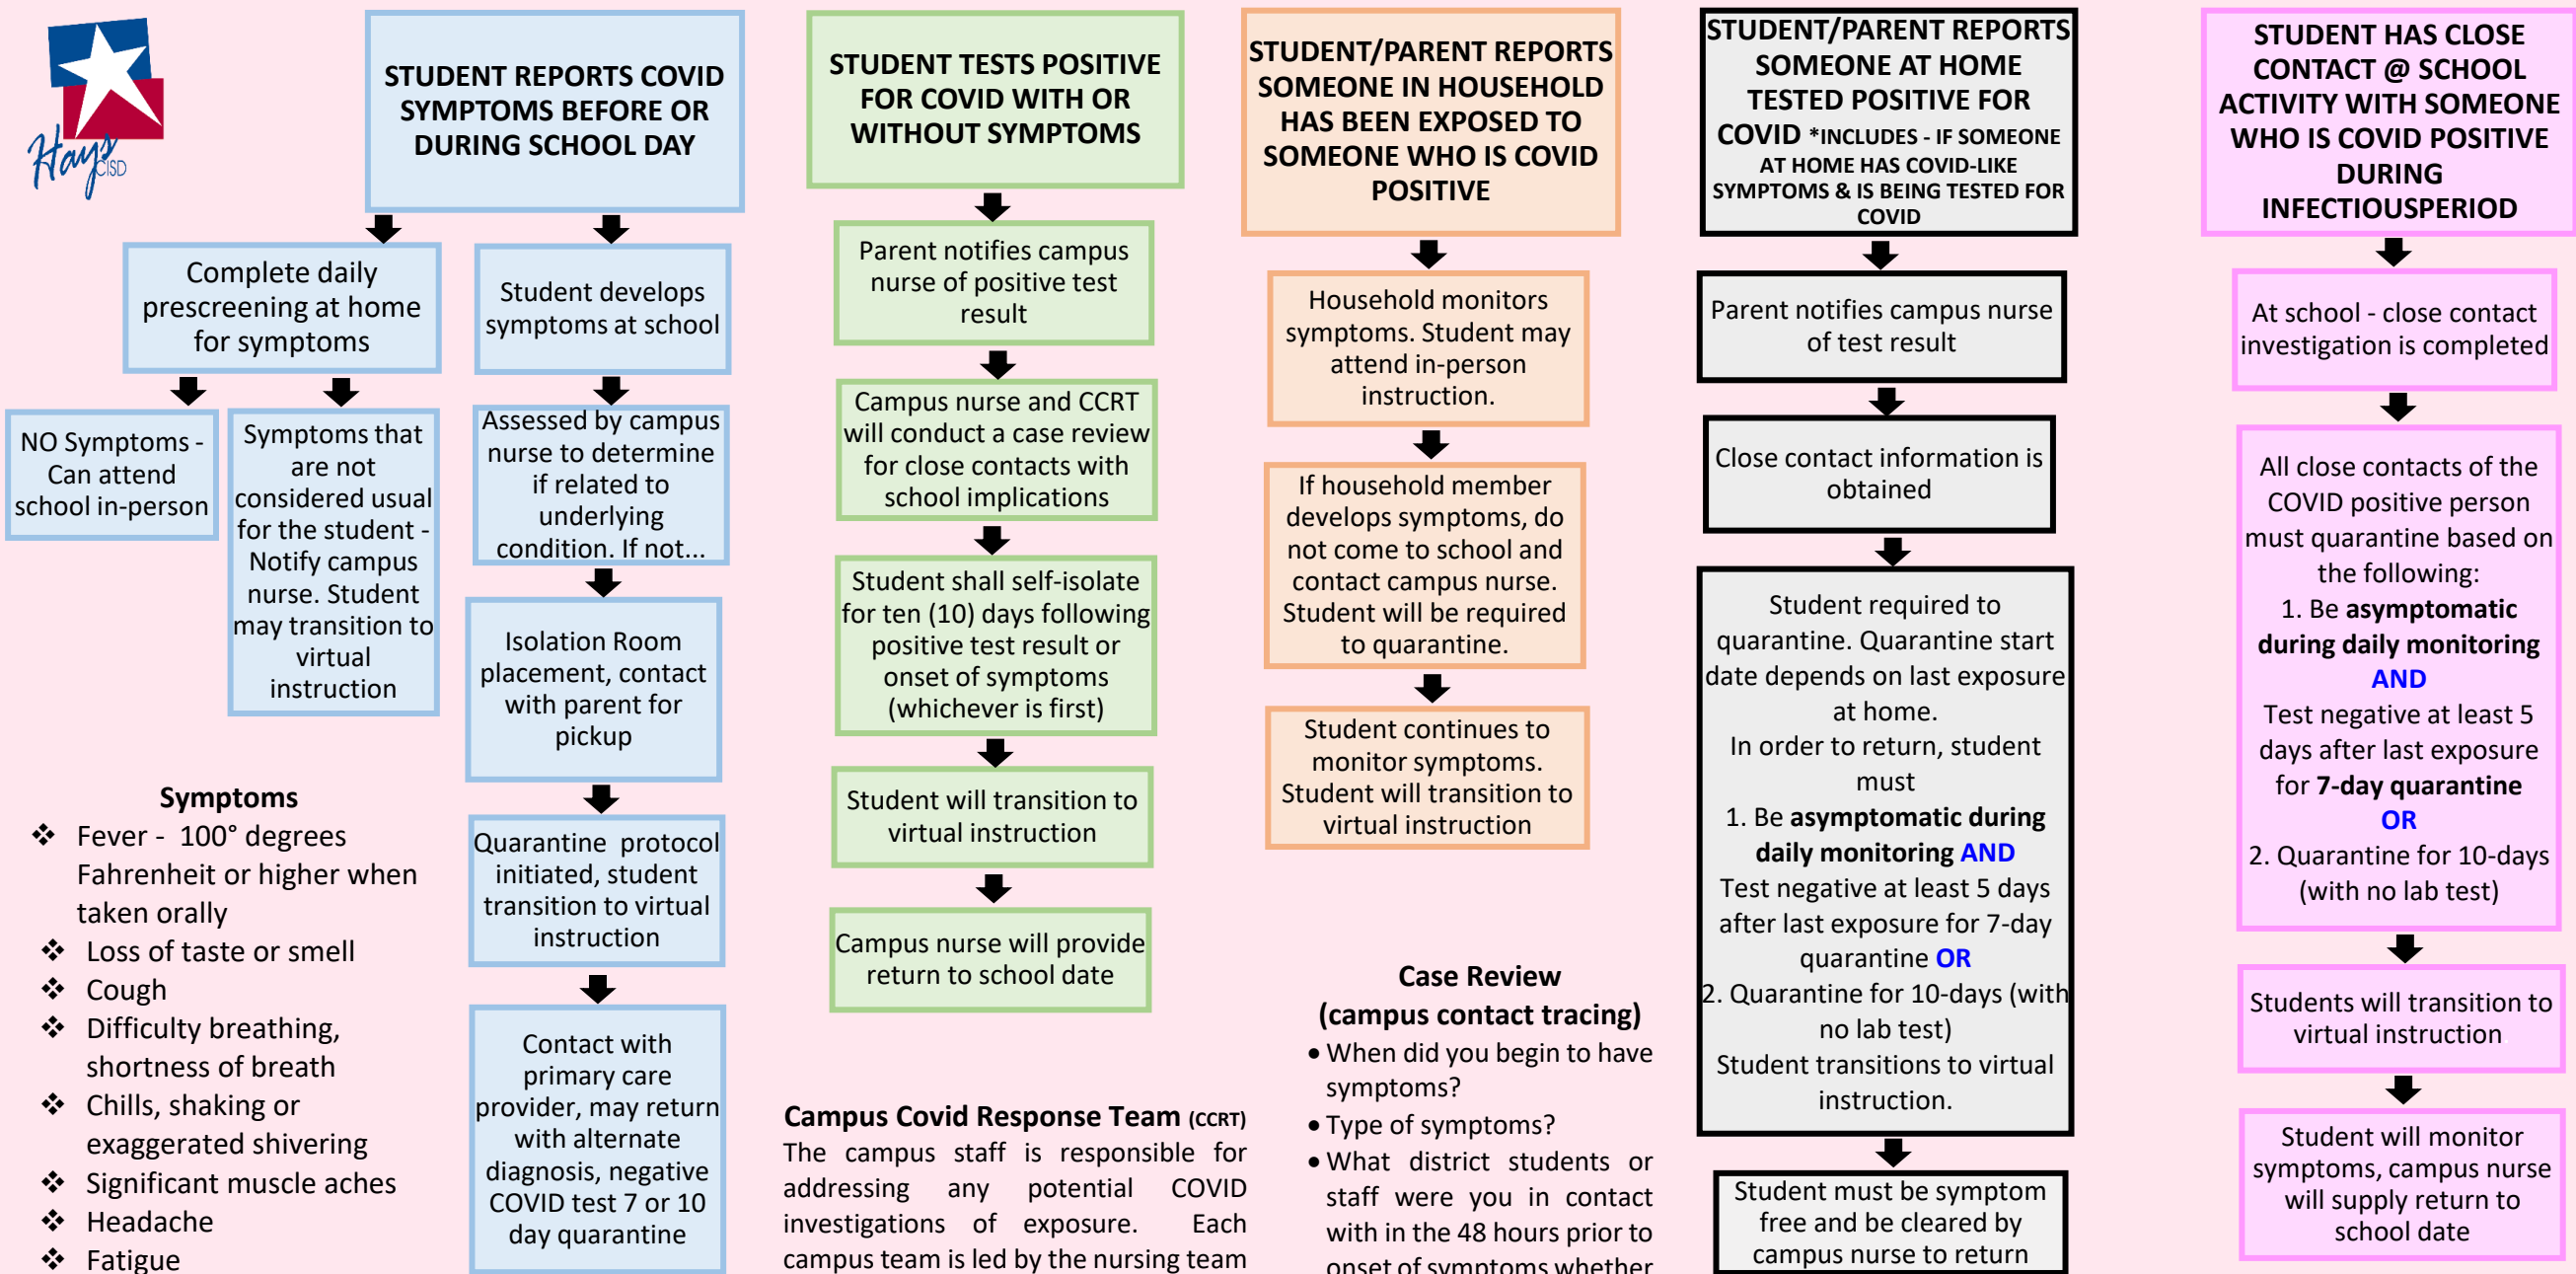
Hays CISD

STUDENT REPORTS COVID SYMPTOMS BEFORE OR DURING SCHOOL DAY

Complete daily prescreening at home for symptoms

NO Symptoms - Can attend school in-person

Symptoms that are not considered usual for the student - Notify campus nurse. Student may transition to virtual instruction

Student develops symptoms at school

Assessed by campus nurse to determine if related to underlying condition. If not...

Isolation Room placement, contact with parent for pickup

Quarantine protocol initiated, student transition to virtual instruction

Contact with primary care provider, may return with alternate diagnosis, negative COVID test 7 or 10 day quarantine

Symptoms
❖ Fever - 100° degrees Fahrenheit or higher when taken orally
❖ Loss of taste or smell
❖ Cough
❖ Difficulty breathing, shortness of breath
❖ Chills, shaking or exaggerated shivering
❖ Significant muscle aches
❖ Headache
❖ Fatigue

STUDENT TESTS POSITIVE FOR COVID WITH OR WITHOUT SYMPTOMS

Parent notifies campus nurse of positive test result

Campus nurse and CCRT will conduct a case review for close contacts with school implications

Student shall self-isolate for ten (10) days following positive test result or onset of symptoms (whichever is first)

Student will transition to virtual instruction

Campus nurse will provide return to school date

Campus Covid Response Team (CCRT)
The campus staff is responsible for addressing any potential COVID investigations of exposure. Each campus team is led by the nursing team

STUDENT/PARENT REPORTS SOMEONE IN HOUSEHOLD HAS BEEN EXPOSED TO SOMEONE WHO IS COVID POSITIVE

Household monitors symptoms. Student may attend in-person instruction.

If household member develops symptoms, do not come to school and contact campus nurse. Student will be required to quarantine.

Student continues to monitor symptoms. Student will transition to virtual instruction

Case Review
(campus contact tracing)
• When did you begin to have symptoms?
• Type of symptoms?
• What district students or staff were you in contact with in the 48 hours prior to onset of symptoms whether

STUDENT/PARENT REPORTS SOMEONE AT HOME TESTED POSITIVE FOR COVID *INCLUDES - IF SOMEONE AT HOME HAS COVID-LIKE SYMPTOMS & IS BEING TESTED FOR COVID

Parent notifies campus nurse of test result

Close contact information is obtained

Student required to quarantine. Quarantine start date depends on last exposure at home.
In order to return, student must
1. Be asymptomatic during daily monitoring AND
Test negative at least 5 days after last exposure for 7-day quarantine OR
2. Quarantine for 10-days (with no lab test)
Student transitions to virtual instruction.

Student must be symptom free and be cleared by campus nurse to return

STUDENT HAS CLOSE CONTACT @ SCHOOL ACTIVITY WITH SOMEONE WHO IS COVID POSITIVE DURING INFECTIOUSPERIOD

At school - close contact investigation is completed

All close contacts of the COVID positive person must quarantine based on the following:
1. Be asymptomatic during daily monitoring
AND
Test negative at least 5 days after last exposure for 7-day quarantine
OR
2. Quarantine for 10-days (with no lab test)

Students will transition to virtual instruction

Student will monitor symptoms, campus nurse will supply return to school date